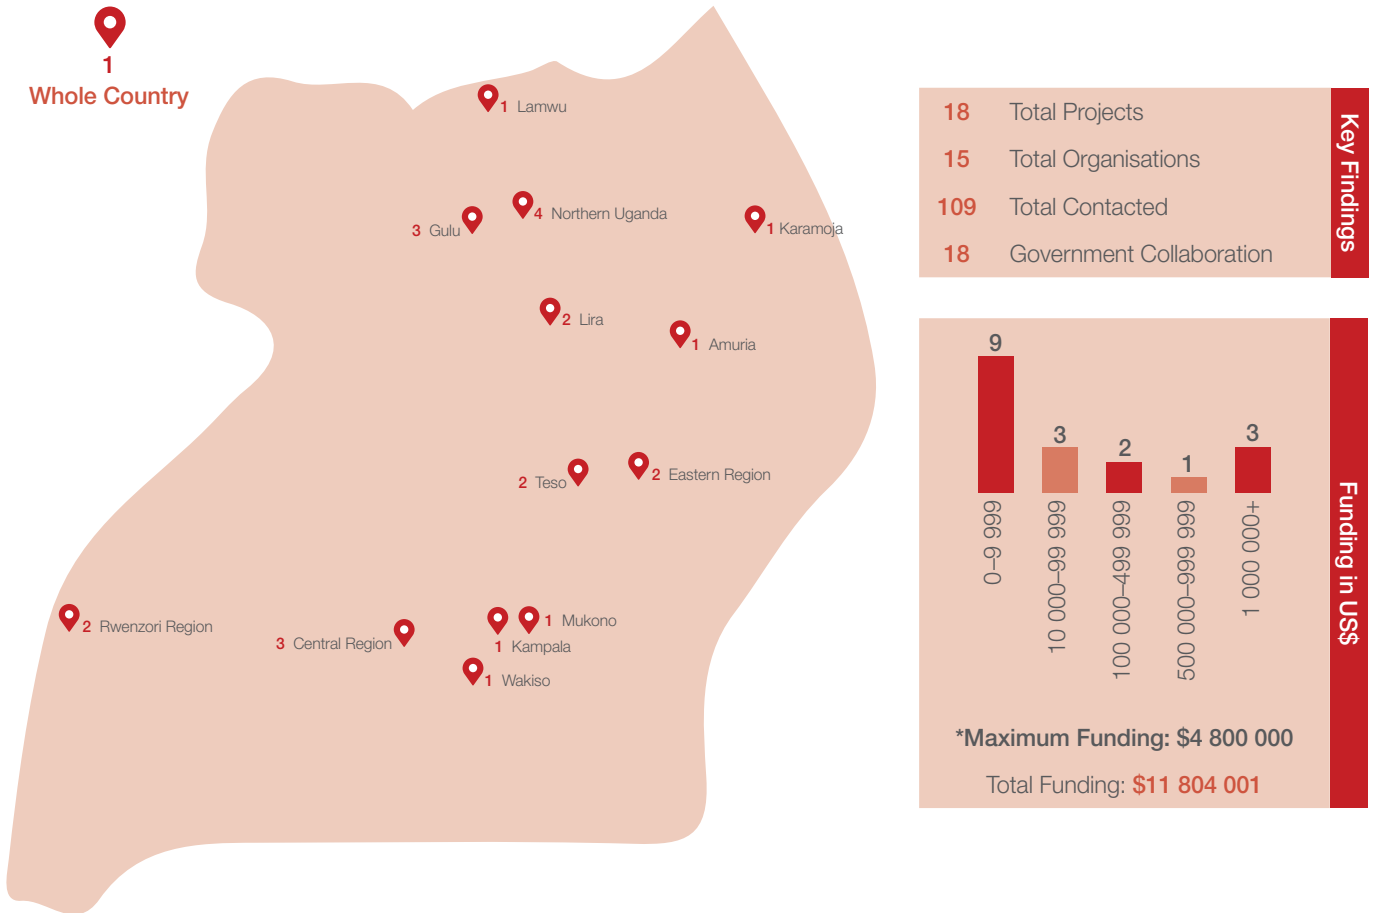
1
Whole Country

1 Lamwu

3 Gulu

4 Northern Uganda

1 Karamoja

2 Lira

1 Amuria

2 Teso

2 Eastern Region

2 Rwenzori Region

3 Central Region

1 Mukono

1 Kampala

1 Wakiso

| | |
|---|---|
| 18 | Total Projects |
| 15 | Total Organisations |
| 109 | Total Contacted |
| 18 | Government Collaboration |

Key Findings

9
0–9 999

3
10 000–99 999

2
100 000–499 999

1
500 000–999 999

3
1 000 000+

Funding in US$

*Maximum Funding: $4 800 000

Total Funding: $11 804 001